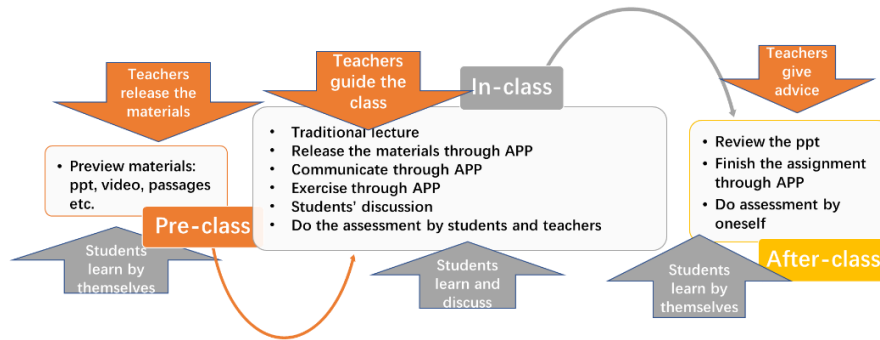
Teachers release the materials

Preview materials: ppt, video, passages etc.

Pre-class

Students learn by themselves

Teachers guide the class

In-class

- Traditional lecture
- Release the materials through APP
- Communicate through APP
- Exercise through APP
- Students' discussion
- Do the assessment by students and teachers

Students learn and discuss

Teachers give advice

- Review the ppt
- Finish the assignment through APP
- Do assessment by oneself

After-class

Students learn by themselves